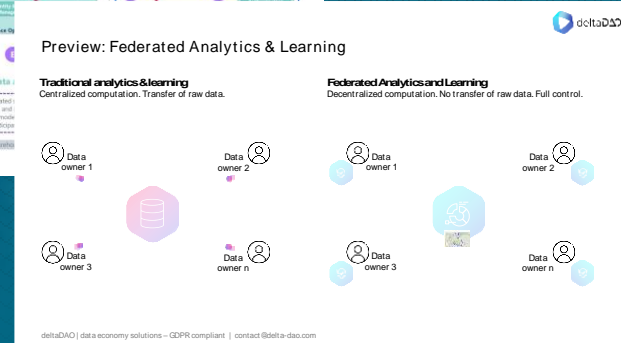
deltaDAO

Preview: Federated Analytics & Learning

Traditional analytics & learning
Centralized computation. Transfer of raw data.

Data owner 1

Data owner 2

Data owner 3

Data owner n

Federated Analytics and Learning
Decentralized computation. No transfer of raw data. Full control.

Data owner 1

Data owner 2

Data owner 3

Data owner n

deltaDAO | data economy solutions – GDPR compliant | contact@delta-dao.com